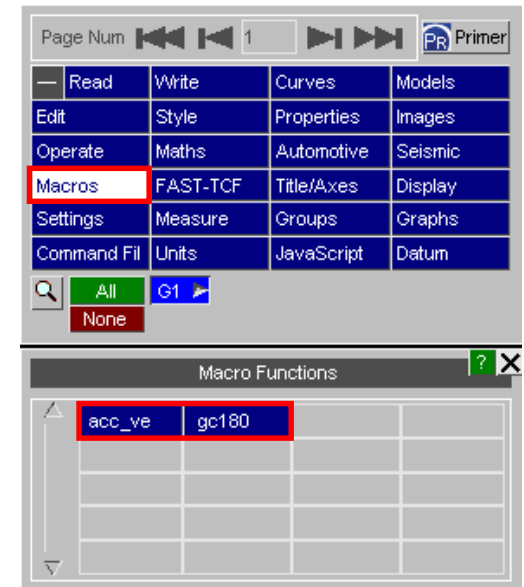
Page Num 1 PR Primer

| — Read | Write | Curves | Models |
|---|---|---|---|
| Edit | Style | Properties | Images |
| Operate | Maths | Automotive | Seismic |
| Macros | FAST-TCF | Title/Axes | Display |
| Settings | Measure | Groups | Graphs |
| Command Fil | Units | JavaScript | Datum |

All
None
G1

Macro Functions ? X

| acc_ve | gc180 | | |
|---|---|---|---|
| | | | |
| | | | |
| | | | |
| | | | |